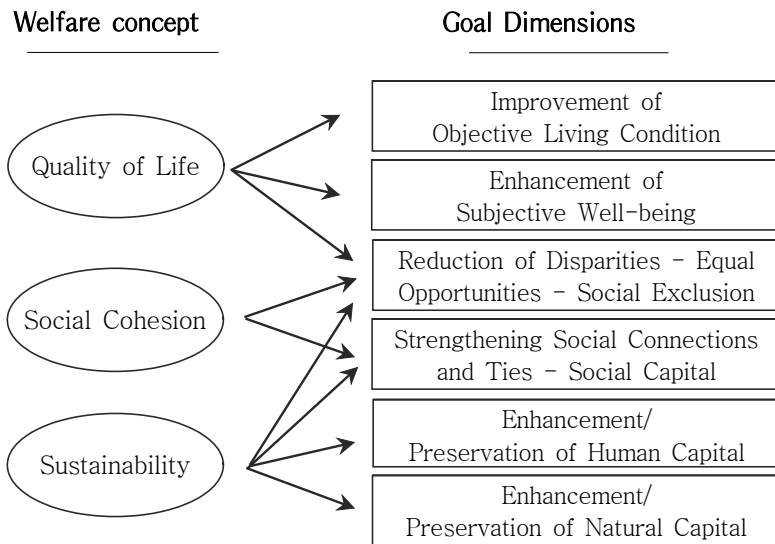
Welfare concept

Goal Dimensions

Quality of Life

Social Cohesion

Sustainability

Improvement of Objective Living Condition

Enhancement of Subjective Well-being

Reduction of Disparities - Equal Opportunities - Social Exclusion

Strengthening Social Connections and Ties - Social Capital

Enhancement/ Preservation of Human Capital

Enhancement/ Preservation of Natural Capital